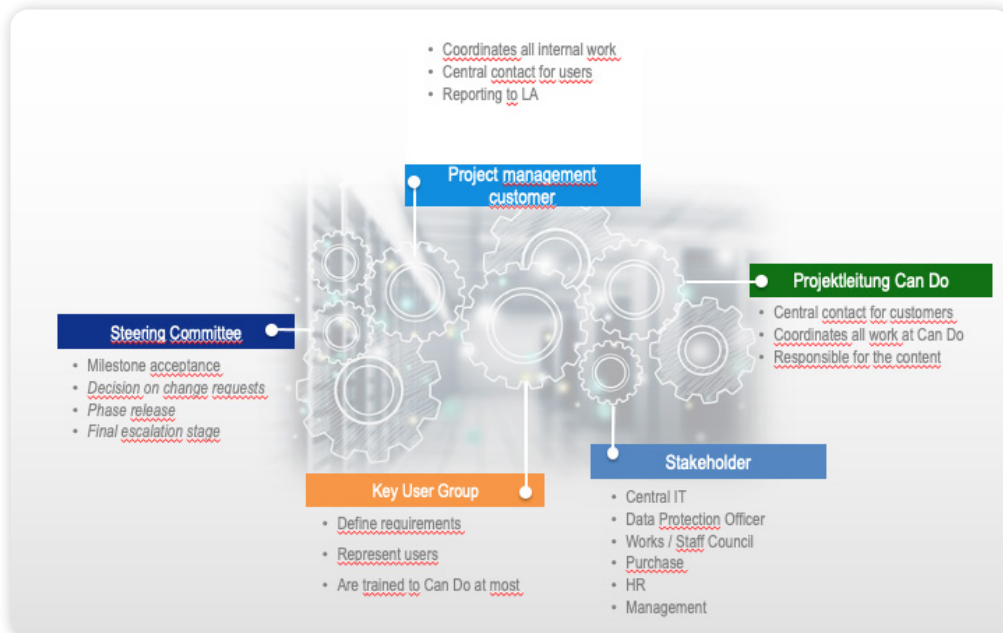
- Coordinates all internal work
- Central contact for users
- Reporting to LA

Project management customer

Projektleitung Can Do

- Central contact for customers
- Coordinates all work at Can Do
- Responsible for the content

Steering Committee

- Milestone acceptance
- *Decision on change requests*
- *Phase release*
- *Final escalation stage*

Stakeholder

- Central IT
- Data Protection Officer
- Works / Staff Council
- Purchase
- HR
- Management

Key User Group

- Define requirements
- Represent users
- Are trained to Can Do at most